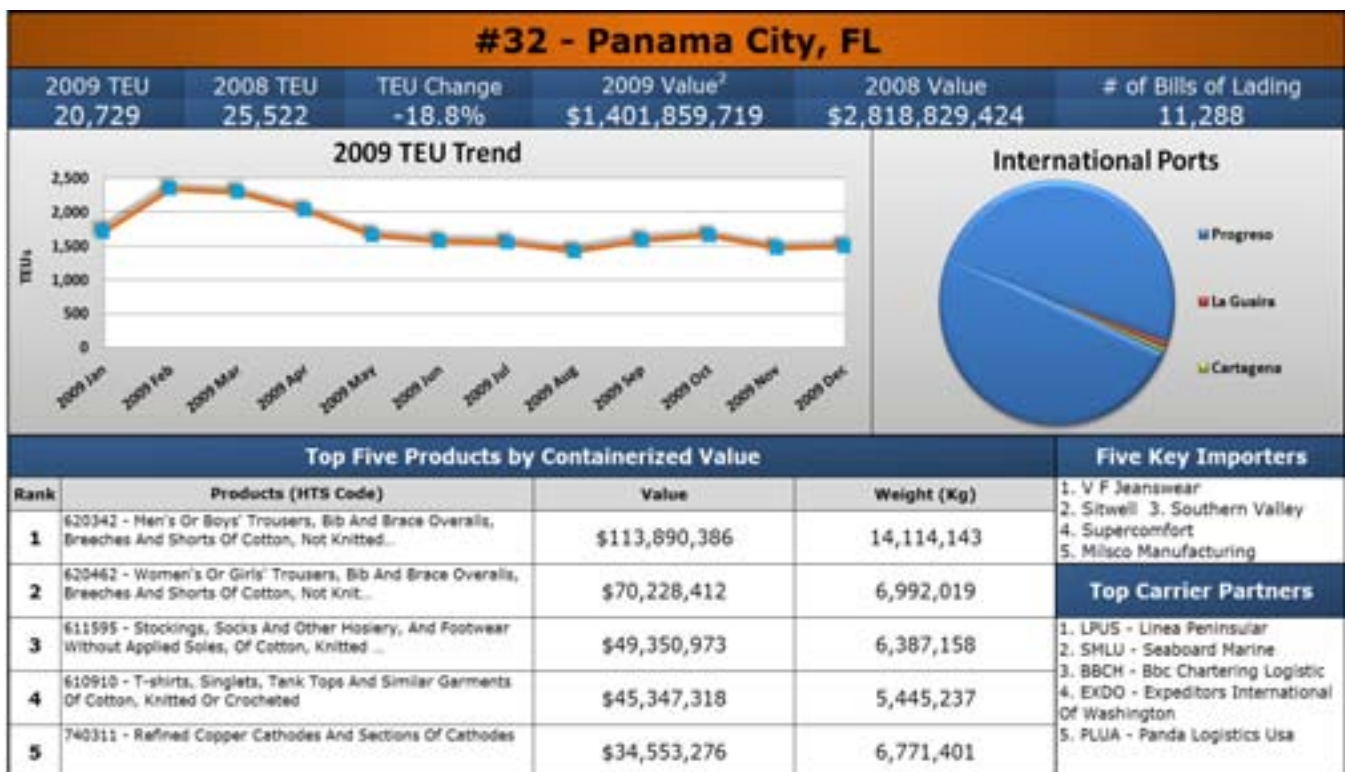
#32 - Panama City, FL

| 2009 TEU | 2008 TEU | TEU Change | 2009 Value$^2$ | 2008 Value | # of Bills of Lading |
|---|---|---|---|---|---|
| 20,729 | 25,522 | -18.8% | \$1,401,859,719 | \$2,818,829,424 | 11,288 |

2009 TEU Trend

TEUs

2,500
2,000
1,500
1,000
500
0

2009 Jan, 2009 Feb, 2009 Mar, 2009 Apr, 2009 May, 2009 Jun, 2009 Jul, 2009 Aug, 2009 Sep, 2009 Oct, 2009 Nov, 2009 Dec

International Ports

Progreso
La Guaira
Cartagena

Top Five Products by Containerized Value

| Rank | Products (HTS Code) | Value | Weight (Kg) |
|---|---|---|---|
| 1 | 620342 - Men's Or Boys' Trousers, Bib And Brace Overalls, Breeches And Shorts Of Cotton, Not Knitted... | \$113,890,386 | 14,114,143 |
| 2 | 620462 - Women's Or Girls' Trousers, Bib And Brace Overalls, Breeches And Shorts Of Cotton, Not Knit... | \$70,228,412 | 6,992,019 |
| 3 | 611595 - Stockings, Socks And Other Hosiery, And Footwear Without Applied Soles, Of Cotton, Knitted ... | \$49,350,973 | 6,387,158 |
| 4 | 610910 - T-shirts, Singlets, Tank Tops And Similar Garments Of Cotton, Knitted Or Crocheted | \$45,347,318 | 5,445,237 |
| 5 | 740311 - Refined Copper Cathodes And Sections Of Cathodes | \$34,553,276 | 6,771,401 |

Five Key Importers

1. V F Jeanswear
2. Sitwell 3. Southern Valley
4. Supercomfort
5. Milsco Manufacturing

Top Carrier Partners

1. LPUS - Linea Peninsular
2. SMLU - Seaboard Marine
3. BBCH - Bbc Chartering Logistic
4. EXDO - Expeditors International Of Washington
5. PLUA - Panda Logistics Usa